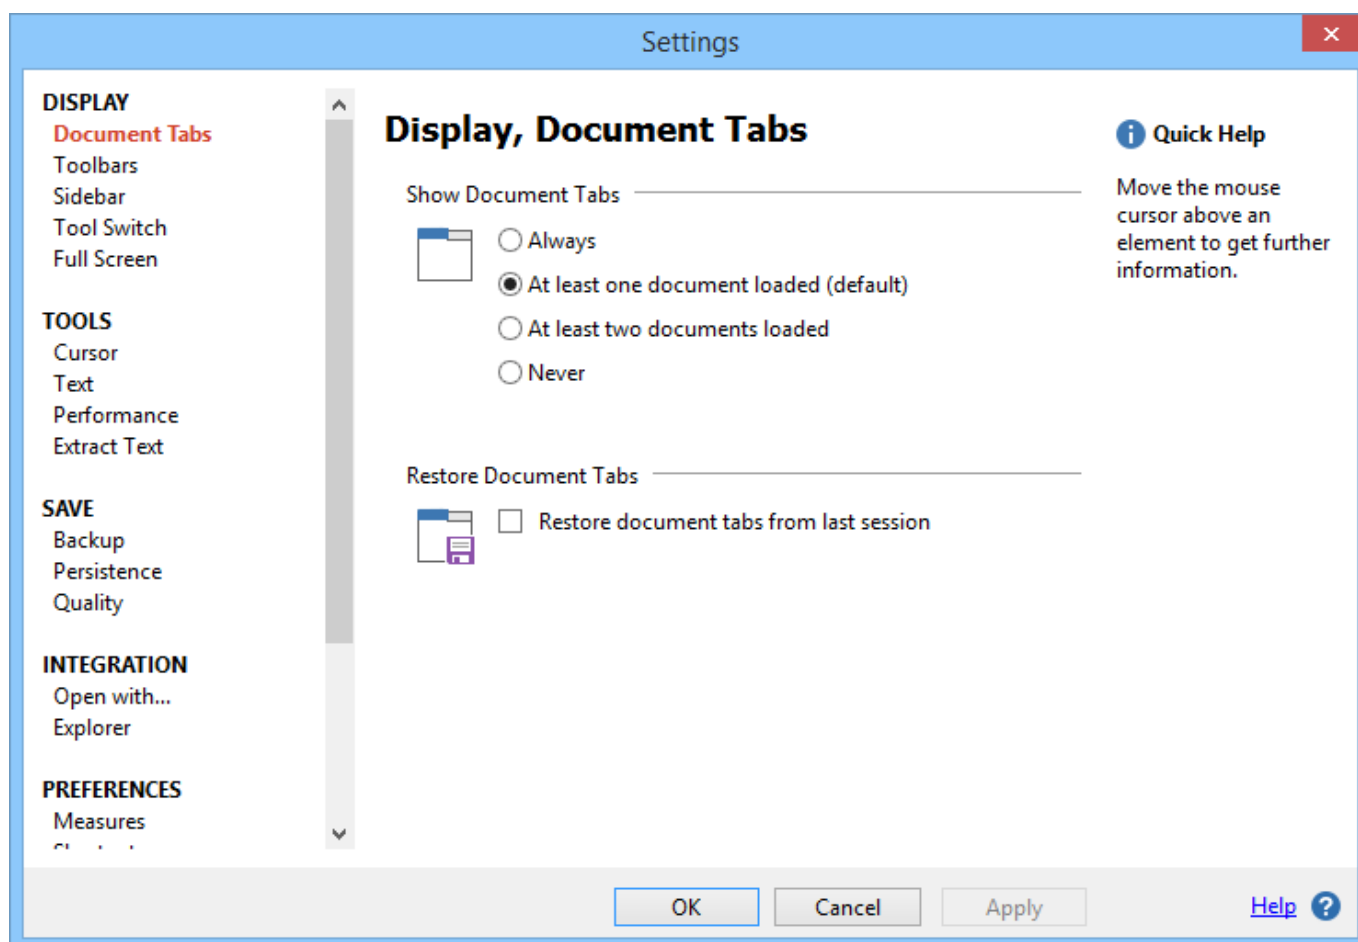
Settings

DISPLAY
Document Tabs
Toolbars
Sidebar
Tool Switch
Full Screen

TOOLS
Cursor
Text
Performance
Extract Text

SAVE
Backup
Persistence
Quality

INTEGRATION
Open with...
Explorer

PREFERENCES
Measures
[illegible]

Display, Document Tabs

Show Document Tabs

Always
At least one document loaded (default)
At least two documents loaded
Never

Restore Document Tabs

Restore document tabs from last session

Quick Help

Move the mouse cursor above an element to get further information.

OK
Cancel
Apply
Help